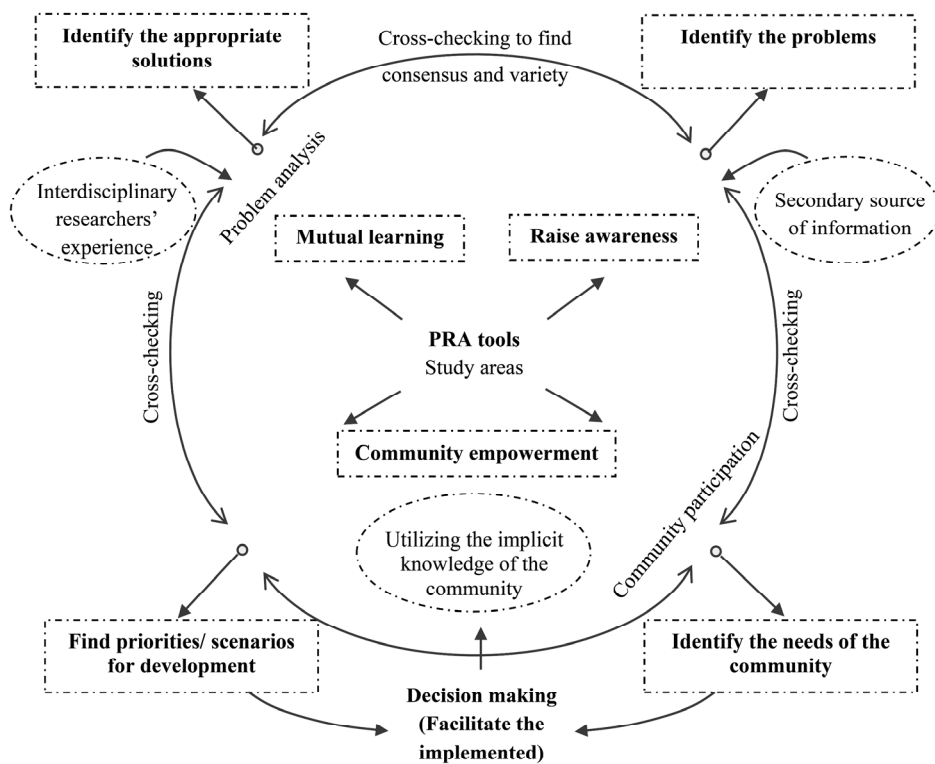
Identify the appropriate solutions

Cross-checking to find consensus and variety

Identify the problems

Problem analysis

Interdisciplinary researchers' experience

Secondary source of information

Mutual learning

Raise awareness

Cross-checking

PRA tools
Study areas

Cross-checking

Community empowerment

Community participation

Utilizing the implicit knowledge of the community

Find priorities/ scenarios for development

Identify the needs of the community

Decision making (Facilitate the implemented)